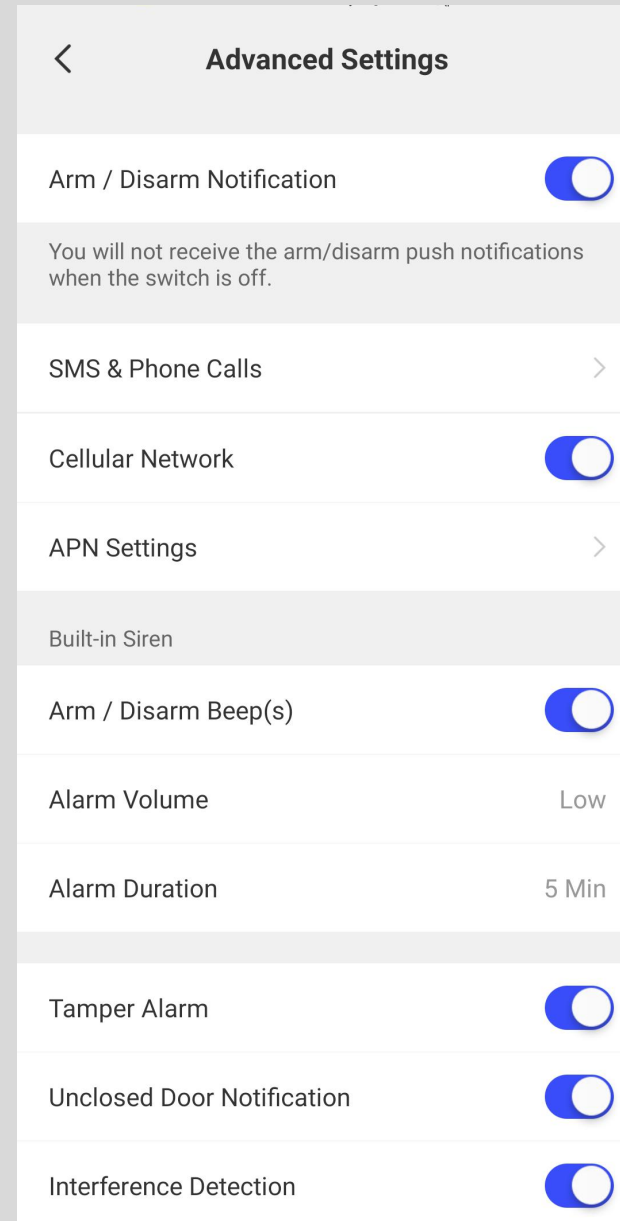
Advanced Settings

Arm / Disarm Notification

You will not receive the arm/disarm push notifications when the switch is off.

SMS & Phone Calls

Cellular Network

APN Settings

Built-in Siren

Arm / Disarm Beep(s)

Alarm Volume Low

Alarm Duration 5 Min

Tamper Alarm

Unclosed Door Notification

Interference Detection